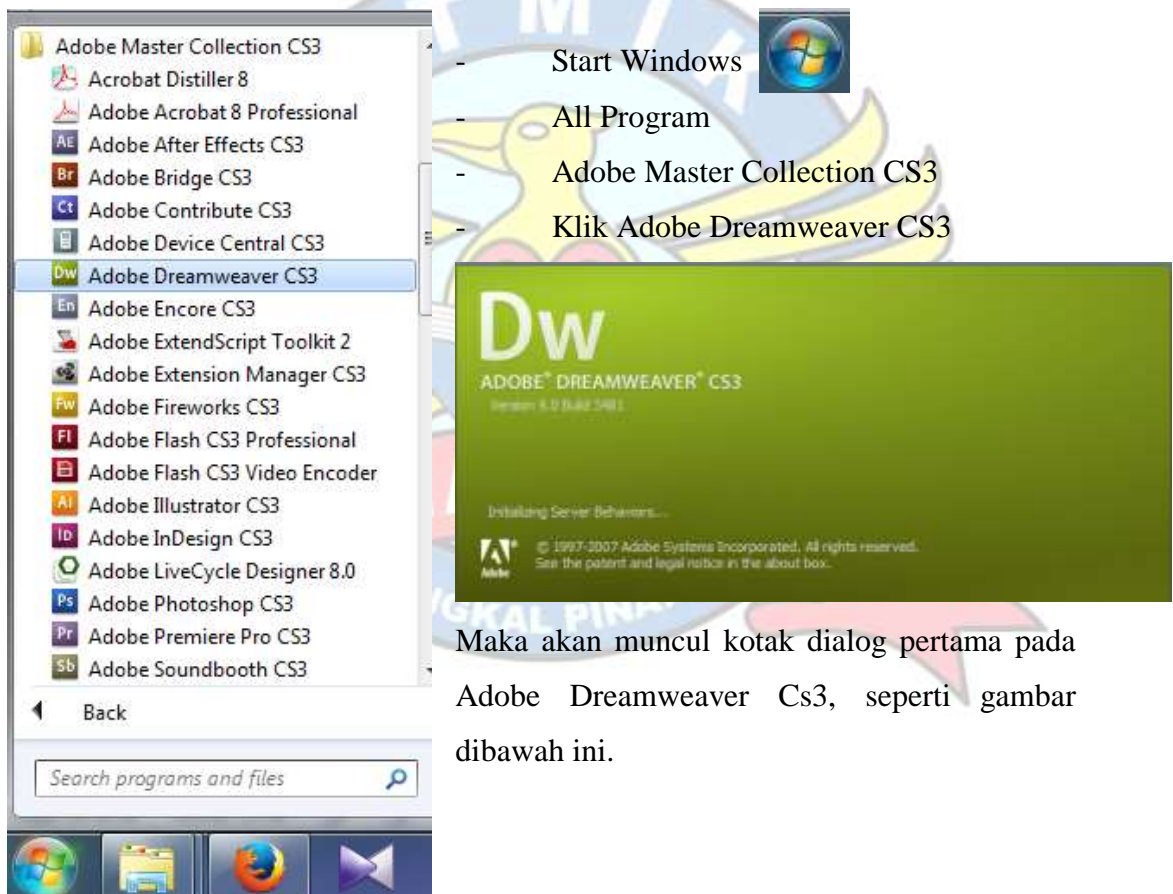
Adobe Master Collection CS3
Acrobat Distiller 8
Adobe Acrobat 8 Professional
Adobe After Effects CS3
Adobe Bridge CS3
Adobe Contribute CS3
Adobe Device Central CS3
Adobe Dreamweaver CS3
Adobe Encore CS3
Adobe ExtendScript Toolkit 2
Adobe Extension Manager CS3
Adobe Fireworks CS3
Adobe Flash CS3 Professional
Adobe Flash CS3 Video Encoder
Adobe Illustrator CS3
Adobe InDesign CS3
Adobe LiveCycle Designer 8.0
Adobe Photoshop CS3
Adobe Premiere Pro CS3
Adobe Soundbooth CS3
Back
Search programs and files

- Start Windows
- All Program
- Adobe Master Collection CS3
- Klik Adobe Dreamweaver CS3

Dw
ADOBE® DREAMWEAVER® CS3
Version 9.0 Build 3481
Initializing Server Behaviors...
© 1997-2007 Adobe Systems Incorporated. All rights reserved. See the patent and legal notice in the about box.
Adobe

Maka akan muncul kotak dialog pertama pada Adobe Dreamweaver Cs3, seperti gambar dibawah ini.